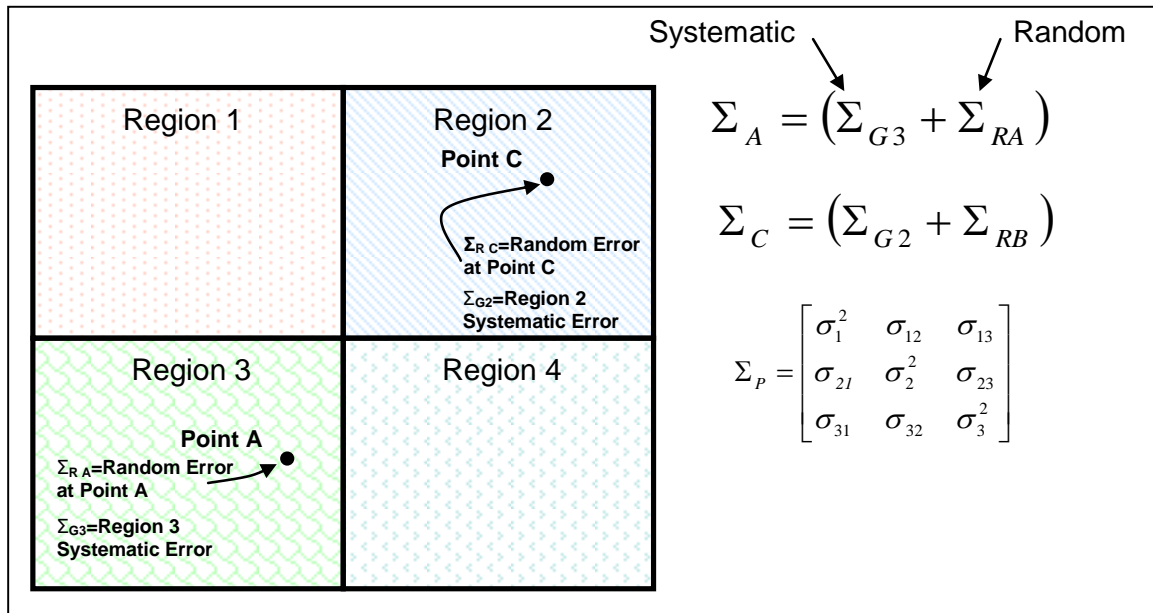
Systematic

Random

Region 1

Region 2

Point C

$\Sigma_{R C}$=Random Error at Point C

$\Sigma_{G2}$=Region 2 Systematic Error

Region 3

Point A

$\Sigma_{R A}$=Random Error at Point A

$\Sigma_{G3}$=Region 3 Systematic Error

Region 4

$\Sigma_{A} = \left(\Sigma_{G3} + \Sigma_{RA}\right)$

$\Sigma_{C} = \left(\Sigma_{G2} + \Sigma_{RB}\right)$

$\Sigma_{P} = \begin{bmatrix} \sigma_1^2 & \sigma_{12} & \sigma_{13} \\ \sigma_{21} & \sigma_2^2 & \sigma_{23} \\ \sigma_{31} & \sigma_{32} & \sigma_3^2 \end{bmatrix}$